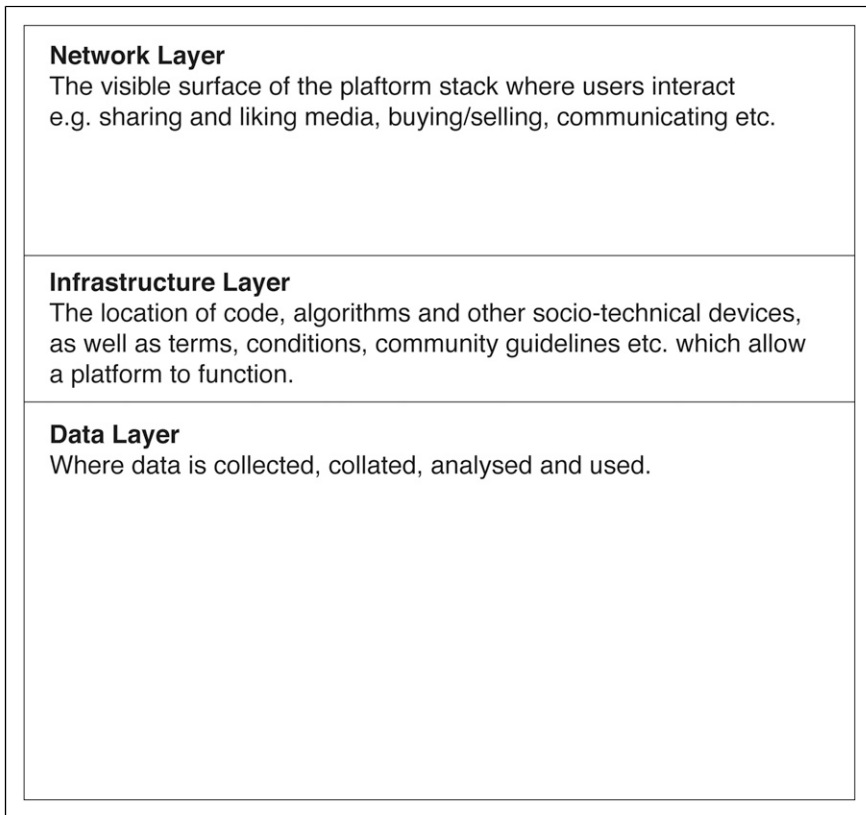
**Network Layer**
The visible surface of the plaftorm stack where users interact e.g. sharing and liking media, buying/selling, communicating etc.

**Infrastructure Layer**
The location of code, algorithms and other socio-technical devices, as well as terms, conditions, community guidelines etc. which allow a platform to function.

**Data Layer**
Where data is collected, collated, analysed and used.